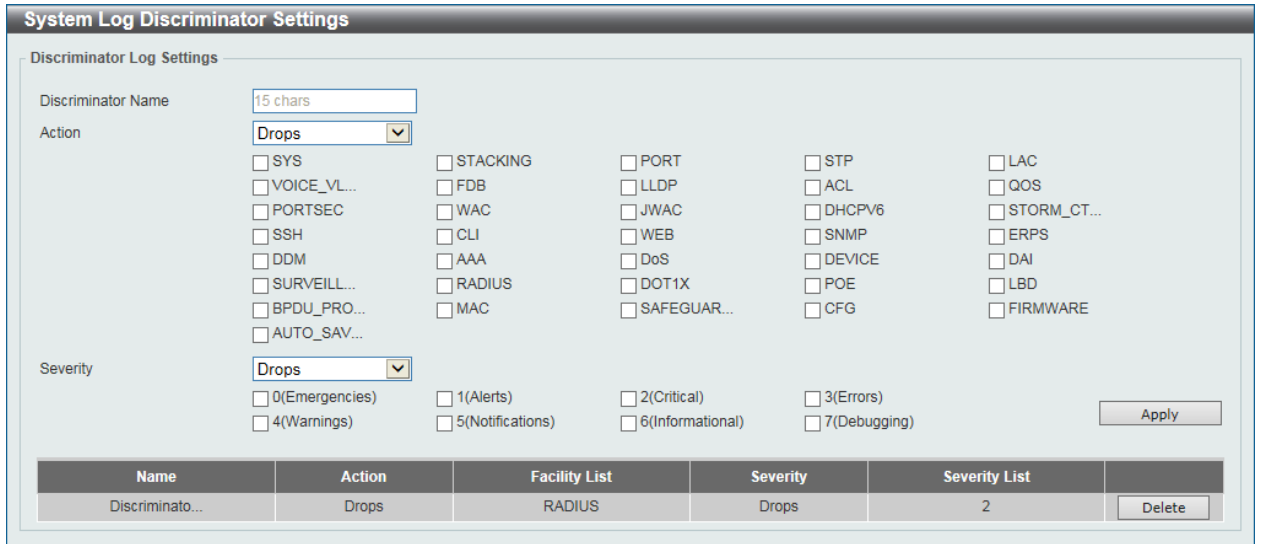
System Log Discriminator Settings

Discriminator Log Settings

Discriminator Name 15 chars

Action Drops

SYS
STACKING
PORT
STP
LAC
VOICE_VL...
FDB
LLDP
ACL
QOS
PORTSEC
WAC
JWAC
DHCPV6
STORM_CT...
SSH
CLI
WEB
SNMP
ERPS
DDM
AAA
DoS
DEVICE
DAI
SURVEILL...
RADIUS
DOT1X
POE
LBD
BPDU_PRO...
MAC
SAFEGUAR...
CFG
FIRMWARE
AUTO_SAV...

Severity Drops

0(Emergencies)
1(Alerts)
2(Critical)
3(Errors)
4(Warnings)
5(Notifications)
6(Informational)
7(Debugging)

Apply

| Name | Action | Facility List | Severity | Severity List | |
|---|---|---|---|---|---|
| Discriminato... | Drops | RADIUS | Drops | 2 | Delete |